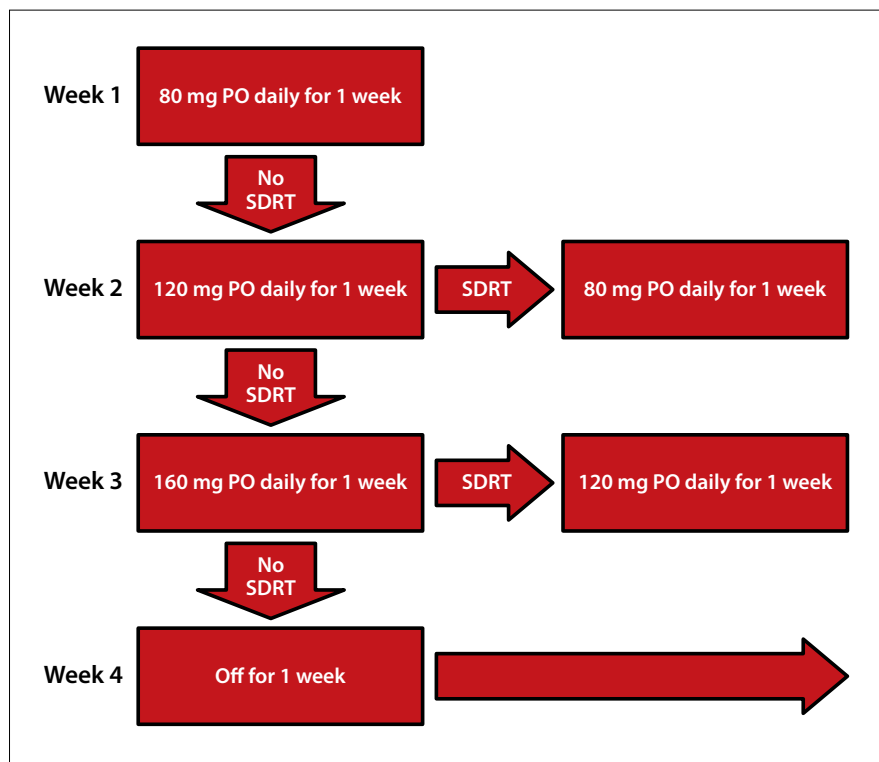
Week 1
80 mg PO daily for 1 week
No SDRT
Week 2
120 mg PO daily for 1 week
SDRT
80 mg PO daily for 1 week
No SDRT
Week 3
160 mg PO daily for 1 week
SDRT
120 mg PO daily for 1 week
No SDRT
Week 4
Off for 1 week